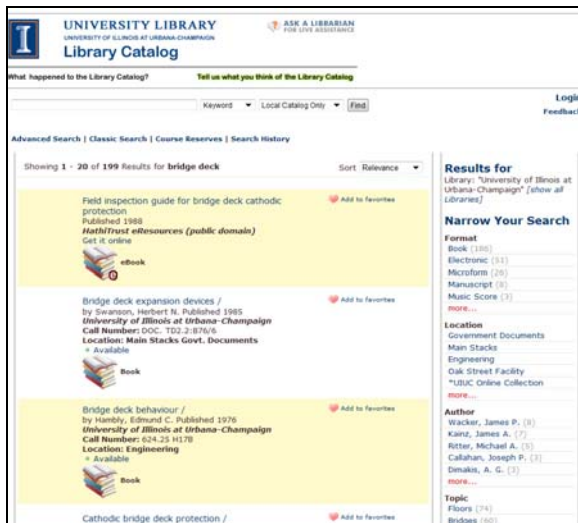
I

UNIVERSITY LIBRARY
UNIVERSITY OF ILLINOIS AT URBANA-CHAMPAIGN
Library Catalog

ASK A LIBRARIAN
FOR LIVE ASSISTANCE

What happened to the Library Catalog?

Tell us what you think of the Library Catalog

Keyword ▾ Local Catalog Only ▾ Find

Login
Feedback

Advanced Search | Classic Search | Course Reserves | Search History

Showing 1 - 20 of 199 Results for bridge deck

Sort Relevance ▾

Field inspection guide for bridge deck cathodic protection
Published 1988
HathiTrust eResources (public domain)
Get it online

eBook

Add to favorites

Bridge deck expansion devices /
by Swanson, Herbert N. Published 1985
University of Illinois at Urbana-Champaign
Call Number: DOC. TD2.2:B76/6
Location: Main Stacks Govt. Documents
+ Available

Book

Add to favorites

Bridge deck behaviour /
by Hambly, Edmund C. Published 1976
University of Illinois at Urbana-Champaign
Call Number: 624.25 H17B
Location: Engineering
+ Available

Book

Add to favorites

Cathodic bridge deck protection /

Add to favorites

Results for
Library: "University of Illinois at Urbana-Champaign" [show all libraries]

Narrow Your Search

Format
Book (186)
Electronic (51)
Microform (28)
Manuscript (8)
Music Score (3)
more...

Location
Government Documents
Main Stacks
Engineering
Oak Street Facility
*UIUC Online Collection
more...

Author
Wacker, James P. (9)
Kainz, James A. (7)
Ritter, Michael A. (5)
Callahan, Joseph P. (3)
Dimakis, A. G. (3)
more...

Topic
Floors (74)
Bridges (60)